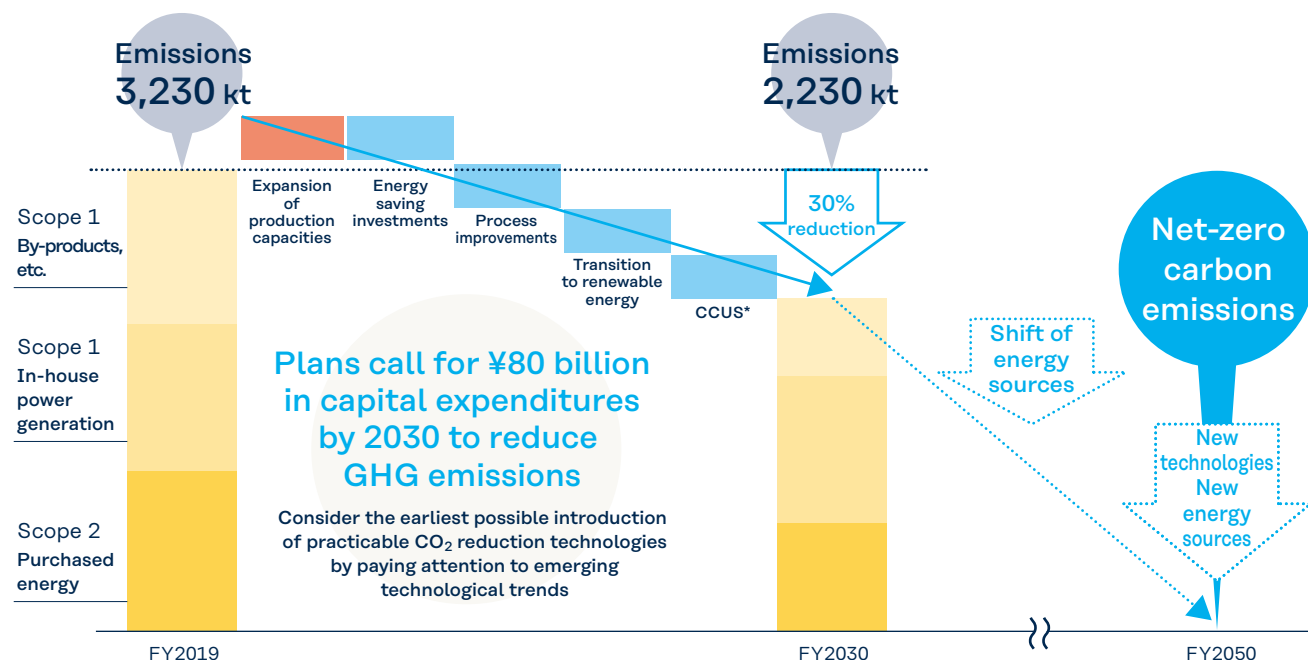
Emissions
3,230 kt

Emissions
2,230 kt

Scope 1
By-products, etc.

Scope 1
In-house power generation

Scope 2
Purchased energy

Expansion of production capacities

Energy saving investments

Process improvements

Transition to renewable energy

CCUS*

30% reduction

Net-zero carbon emissions

Shift of energy sources

New technologies
New energy sources

Plans call for ¥80 billion in capital expenditures by 2030 to reduce GHG emissions

Consider the earliest possible introduction of practicable $CO_2$ reduction technologies by paying attention to emerging technological trends

FY2019

FY2030

FY2050